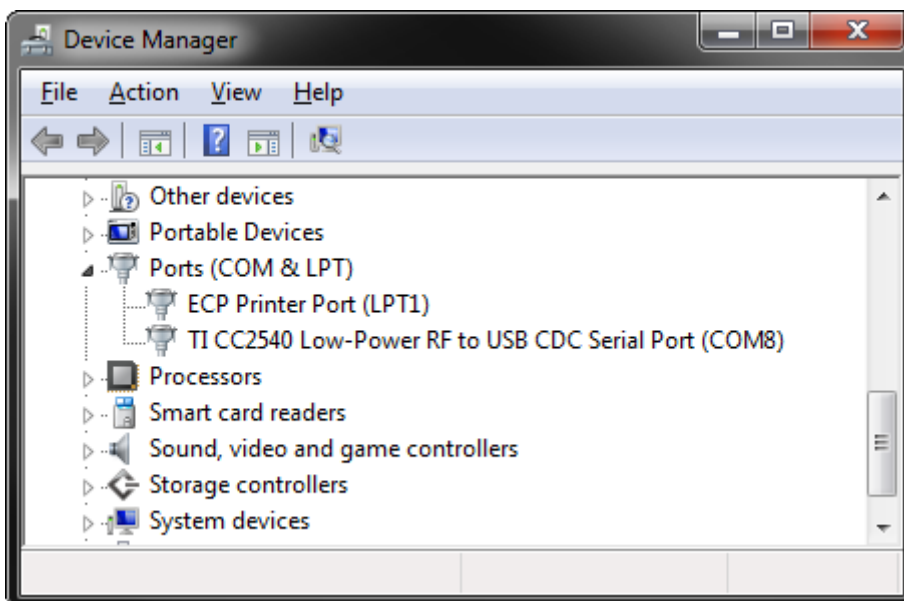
Device Manager

File Action View Help

Other devices
Portable Devices
Ports (COM & LPT)
ECP Printer Port (LPT1)
TI CC2540 Low-Power RF to USB CDC Serial Port (COM8)
Processors
Smart card readers
Sound, video and game controllers
Storage controllers
System devices